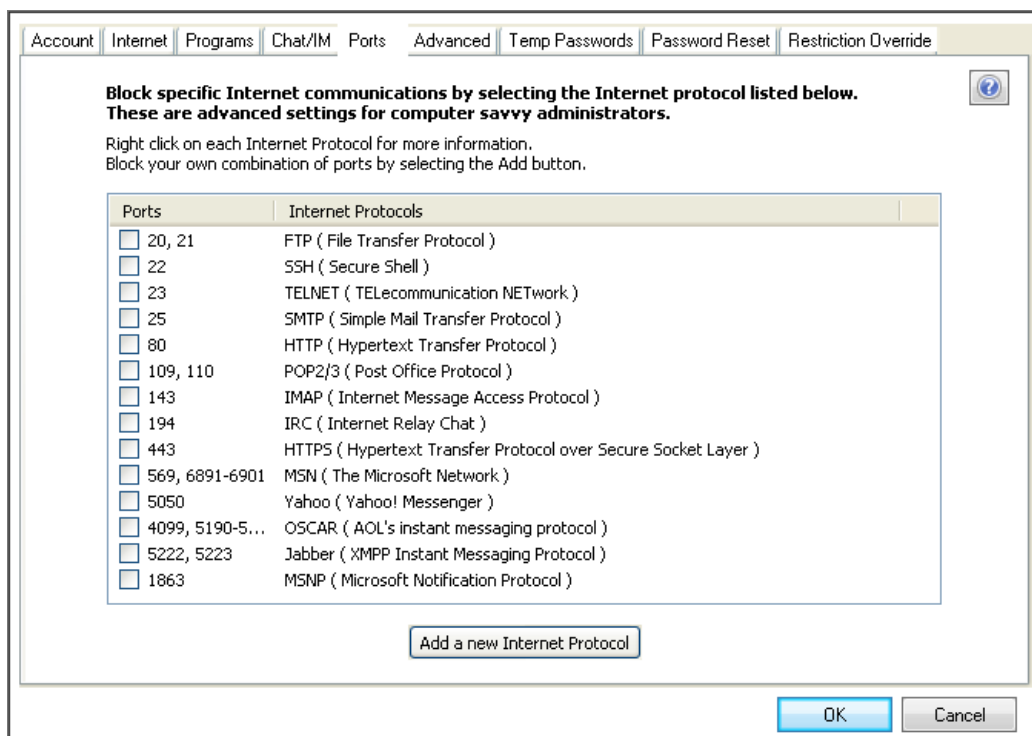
Account | Internet | Programs | Chat/IM | Ports | Advanced | Temp Passwords | Password Reset | Restriction Override

Block specific Internet communications by selecting the Internet protocol listed below. These are advanced settings for computer savvy administrators.

Right click on each Internet Protocol for more information.
Block your own combination of ports by selecting the Add button.

| Ports | Internet Protocols |
|---|---|
| 20, 21 | FTP ( File Transfer Protocol ) |
| 22 | SSH ( Secure Shell ) |
| 23 | TELNET ( TELecommunication NETwork ) |
| 25 | SMTP ( Simple Mail Transfer Protocol ) |
| 80 | HTTP ( Hypertext Transfer Protocol ) |
| 109, 110 | POP2/3 ( Post Office Protocol ) |
| 143 | IMAP ( Internet Message Access Protocol ) |
| 194 | IRC ( Internet Relay Chat ) |
| 443 | HTTPS ( Hypertext Transfer Protocol over Secure Socket Layer ) |
| 569, 6891-6901 | MSN ( The Microsoft Network ) |
| 5050 | Yahoo ( Yahoo! Messenger ) |
| 4099, 5190-5... | OSCAR ( AOL's instant messaging protocol ) |
| 5222, 5223 | Jabber ( XMPP Instant Messaging Protocol ) |
| 1863 | MSNP ( Microsoft Notification Protocol ) |

Add a new Internet Protocol

OK
Cancel